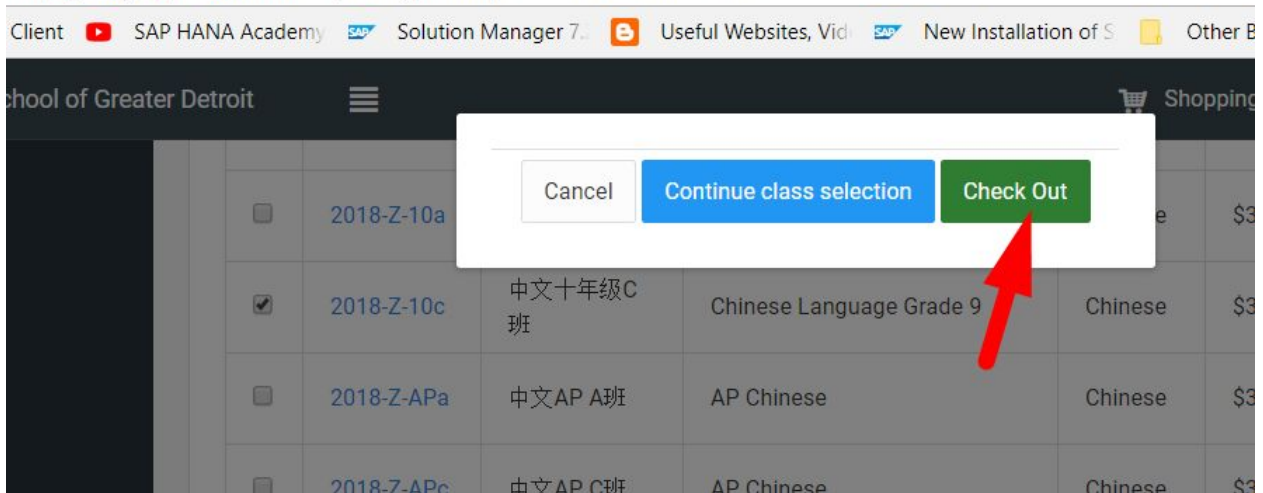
Client SAP HANA Academy Solution Manager 7. Useful Websites, Vid New Installation of S Other B

chool of Greater Detroit

Shopping

Cancel Continue class selection Check Out

| | 2018-Z-10a | | | e | $3 |
|---|---|---|---|---|---|
| | 2018-Z-10c | 中文十年级C班 | Chinese Language Grade 9 | Chinese | $3 |
| | 2018-Z-APa | 中文AP A班 | AP Chinese | Chinese | $3 |
| | 2018-Z-APc | 中文AP C班 | AP Chinese | Chinese | $3 |